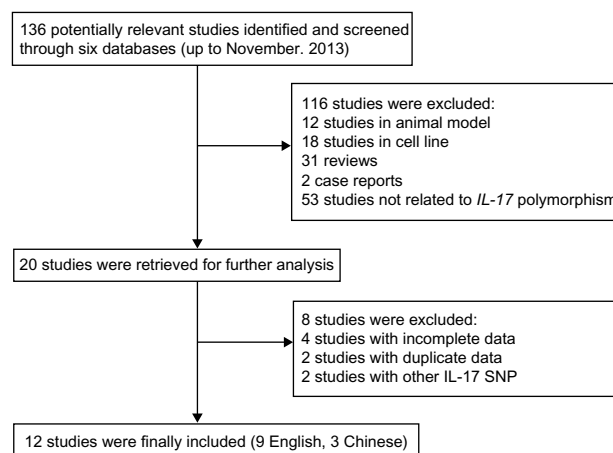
136 potentially relevant studies identified and screened through six databases (up to November. 2013)

116 studies were excluded:
12 studies in animal model
18 studies in cell line
31 reviews
2 case reports
53 studies not related to *IL-17* polymorphism

20 studies were retrieved for further analysis

8 studies were excluded:
4 studies with incomplete data
2 studies with duplicate data
2 studies with other IL-17 SNP

12 studies were finally included (9 English, 3 Chinese)